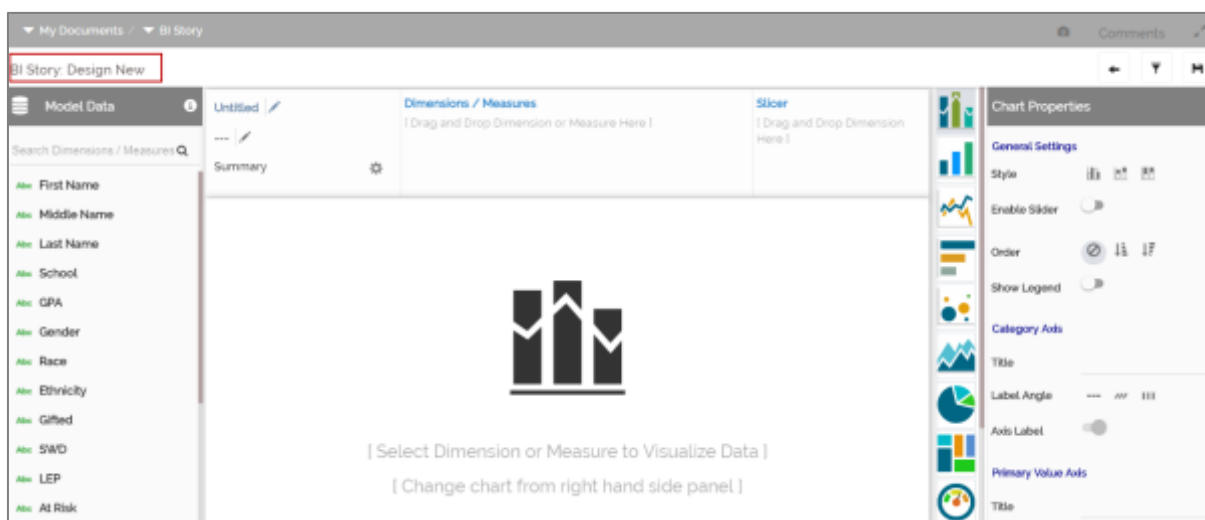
My Documents / BI Story

Comments

BI Story: Design New

Model Data

Search Dimensions / Measures

Abc First Name
Abc Middle Name
Abc Last Name
Abc School
Abc GPA
Abc Gender
Abc Race
Abc Ethnicity
Abc Gifted
Abc SWD
Abc LEP
Abc At Risk

Untitled

---

Summary

Dimensions / Measures
[ Drag and Drop Dimension or Measure Here ]

Slicer
[ Drag and Drop Dimension Here ]

[ Select Dimension or Measure to Visualize Data ]

[ Change chart from right hand side panel ]

Chart Properties

General Settings

Style

Enable Slider

Order

Show Legend

Category Axis

Title

Label Angle

Axis Label

Primary Value Axis

Title